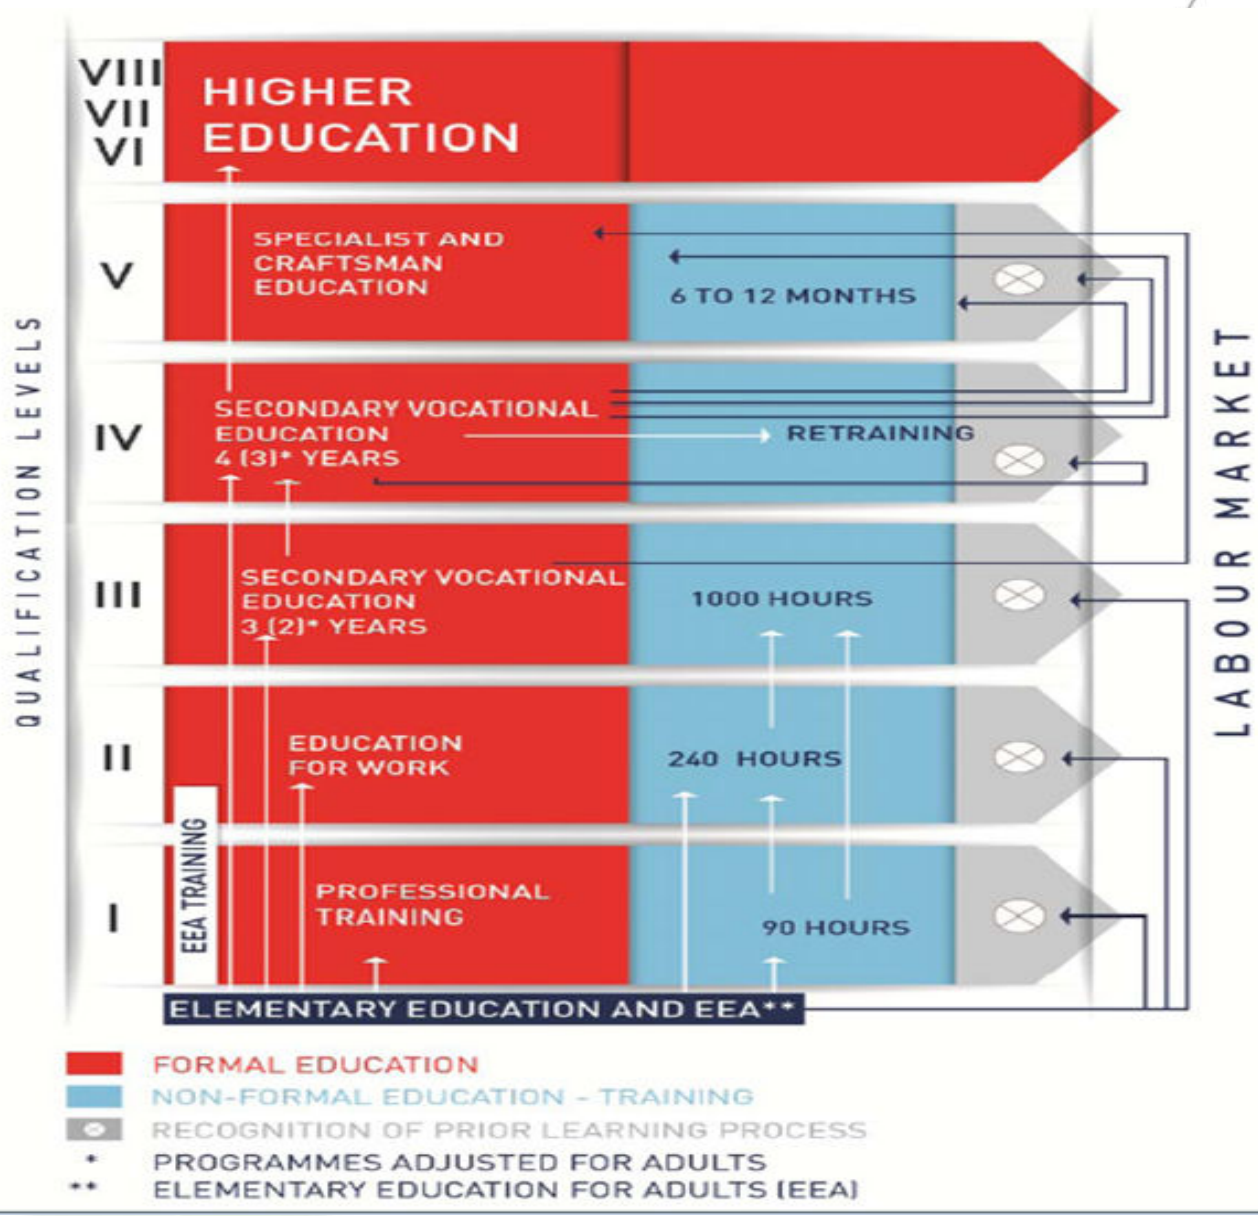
QUALIFICATION LEVELS

VIII
VII
VI

HIGHER EDUCATION

V

SPECIALIST AND CRAFTSMAN EDUCATION

6 TO 12 MONTHS

IV

SECONDARY VOCATIONAL EDUCATION 4 (3)* YEARS

RETRAINING

III

SECONDARY VOCATIONAL EDUCATION 3 (2)* YEARS

1000 HOURS

II

EDUCATION FOR WORK

240 HOURS

I

EEA TRAINING

PROFESSIONAL TRAINING

90 HOURS

ELEMENTARY EDUCATION AND EEA**

LABOUR MARKET

FORMAL EDUCATION
NON-FORMAL EDUCATION - TRAINING
RECOGNITION OF PRIOR LEARNING PROCESS
* PROGRAMMES ADJUSTED FOR ADULTS
** ELEMENTARY EDUCATION FOR ADULTS (EEA)